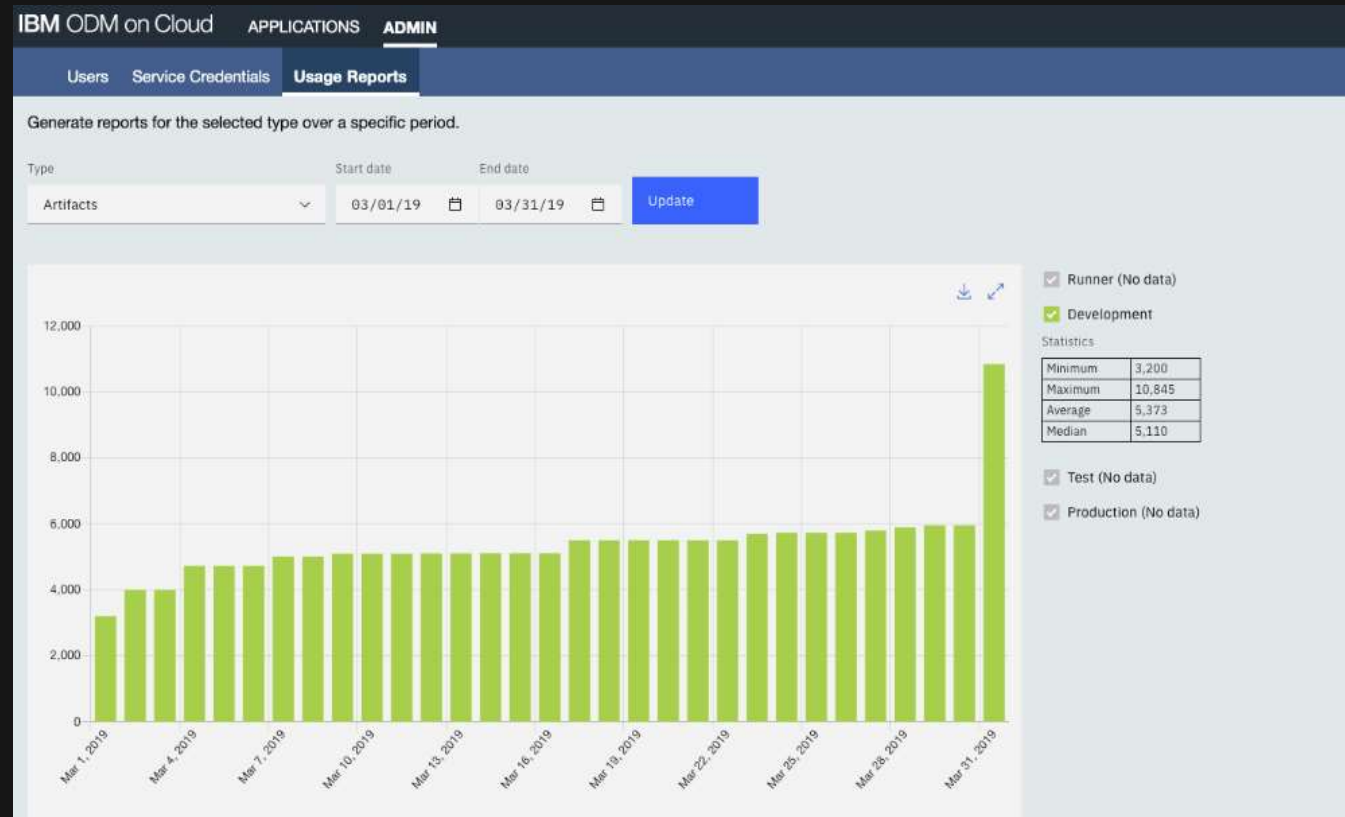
IBM ODM on Cloud APPLICATIONS ADMIN

Users Service Credentials Usage Reports

Generate reports for the selected type over a specific period.

Type
Artifacts

Start date
03/01/19

End date
03/31/19

Update

12,000
10,000
8,000
6,000
4,000
2,000
0

Mar 1, 2019
Mar 4, 2019
Mar 7, 2019
Mar 10, 2019
Mar 13, 2019
Mar 16, 2019
Mar 19, 2019
Mar 22, 2019
Mar 25, 2019
Mar 28, 2019
Mar 31, 2019

Runner (No data)

Development

Statistics

| Minimum | 3,200 |
|---|---|
| Maximum | 10,845 |
| Average | 5,373 |
| Median | 5,110 |

Test (No data)

Production (No data)